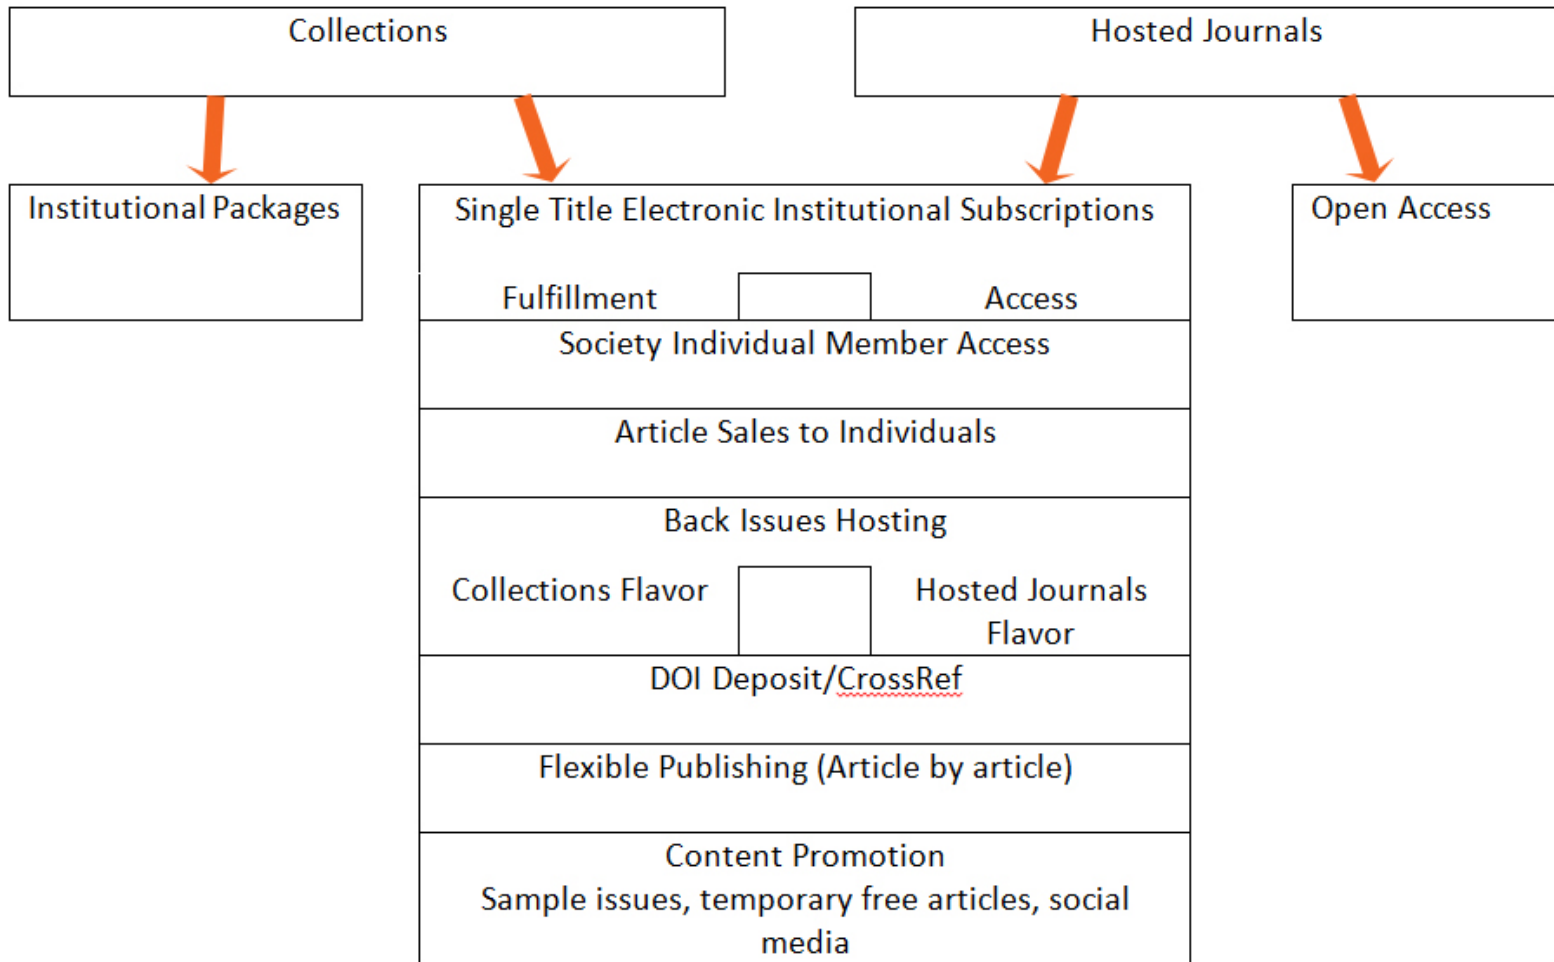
Collections

Hosted Journals

Institutional Packages

Single Title Electronic Institutional Subscriptions

Fulfillment

Access

Open Access

Society Individual Member Access

Article Sales to Individuals

Back Issues Hosting

Collections Flavor

Hosted Journals Flavor

DOI Deposit/CrossRef

Flexible Publishing (Article by article)

Content Promotion
Sample issues, temporary free articles, social media